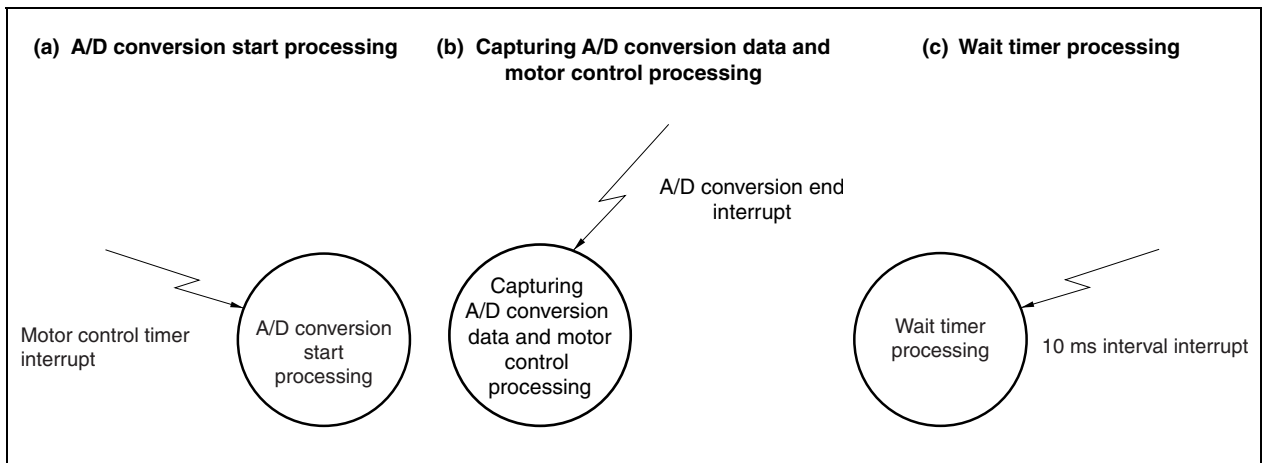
(a) A/D conversion start processing

Motor control timer interrupt

A/D conversion start processing

(b) Capturing A/D conversion data and motor control processing

A/D conversion end interrupt

Capturing A/D conversion data and motor control processing

(c) Wait timer processing

Wait timer processing

10 ms interval interrupt